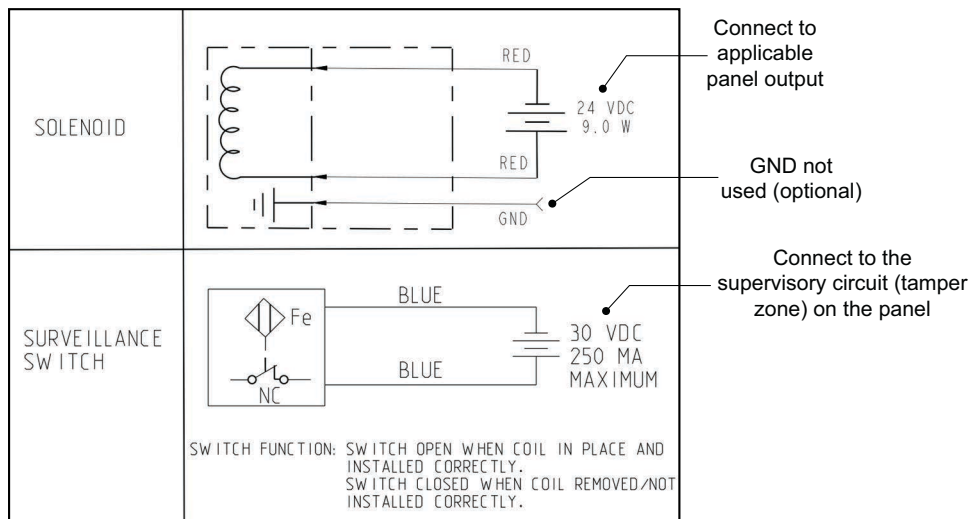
SOLENOID

RED

24 VDC
9.0 W

RED

GND

Connect to applicable panel output

GND not used (optional)

SURVEILLANCE SWITCH

Fe

NC

BLUE

BLUE

30 VDC
250 MA
MAXIMUM

Connect to the supervisory circuit (tamper zone) on the panel

SWITCH FUNCTION: SWITCH OPEN WHEN COIL IN PLACE AND INSTALLED CORRECTLY.
SWITCH CLOSED WHEN COIL REMOVED/NOT INSTALLED CORRECTLY.